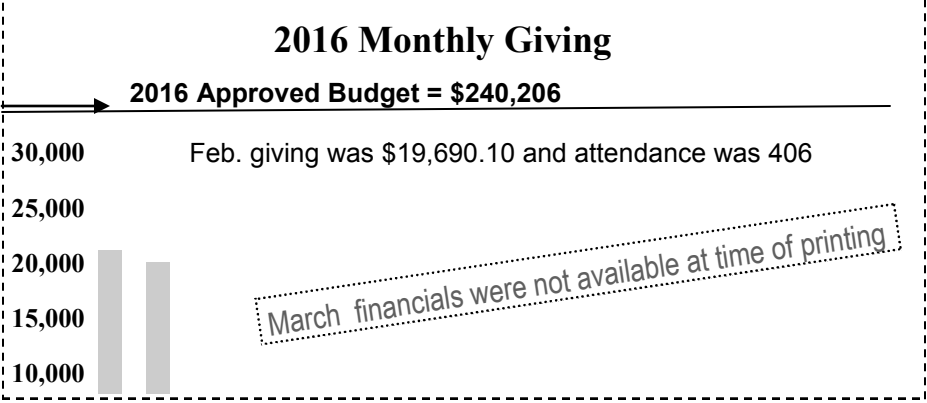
2016 Monthly Giving

2016 Approved Budget = \$240,206

30,000

Feb. giving was \$19,690.10 and attendance was 406

25,000

20,000

15,000

10,000

March financials were not available at time of printing